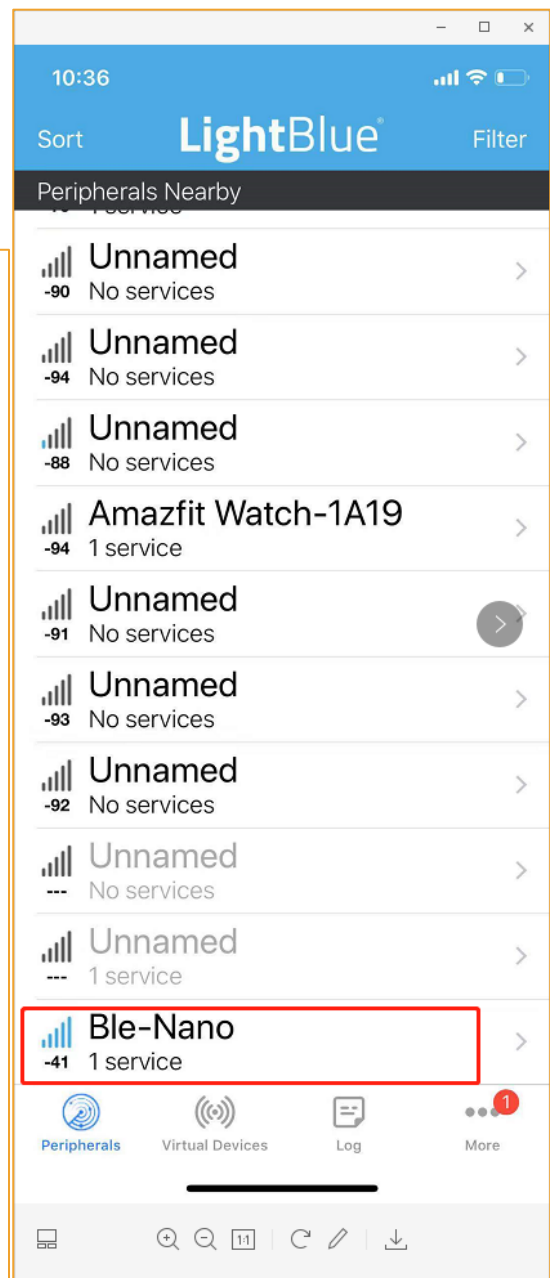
10:36

Sort LightBlue® Filter

Peripherals Nearby

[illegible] 1 service

-90 Unnamed
No services

-94 Unnamed
No services

-88 Unnamed
No services

-94 Amazfit Watch-1A19
1 service

-91 Unnamed
No services

-93 Unnamed
No services

-92 Unnamed
No services

--- Unnamed
No services

--- Unnamed
1 service

-41 Ble-Nano
1 service

Peripherals Virtual Devices Log More 1

1:1